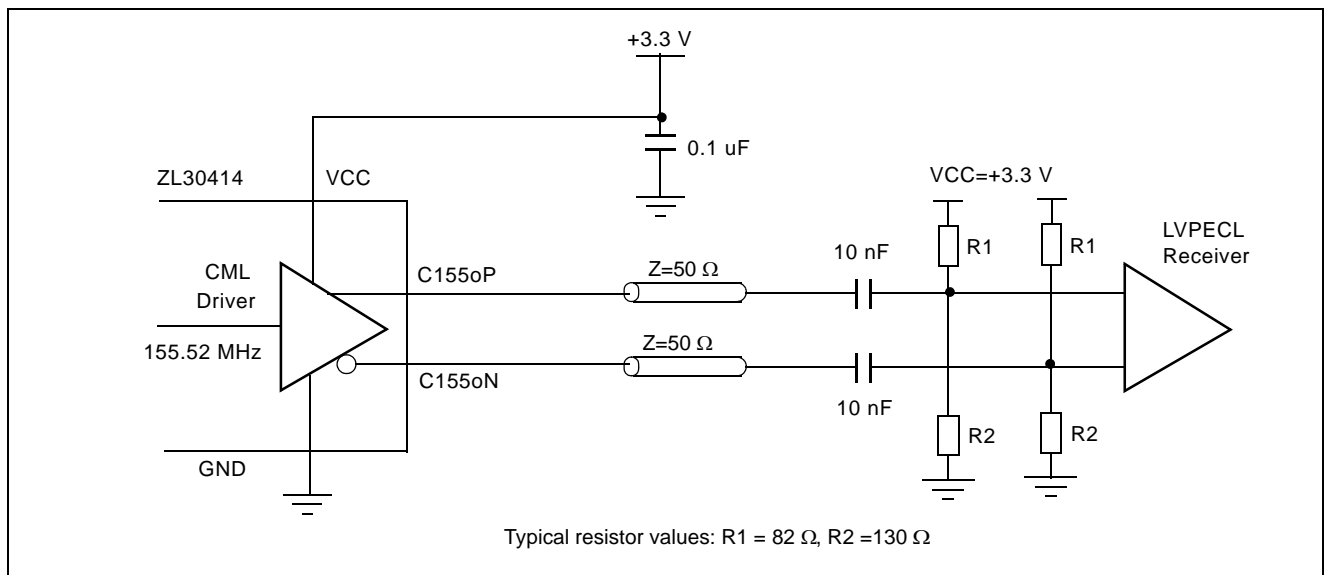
+3.3 V

0.1 uF

ZL30414

VCC

VCC=+3.3 V

CML Driver

155.52 MHz

C155oP

C155oN

Z=50 $\Omega$

Z=50 $\Omega$

10 nF

10 nF

R1

R1

R2

R2

LVPECL Receiver

GND

Typical resistor values: R1 = 82 $\Omega$, R2 =130 $\Omega$